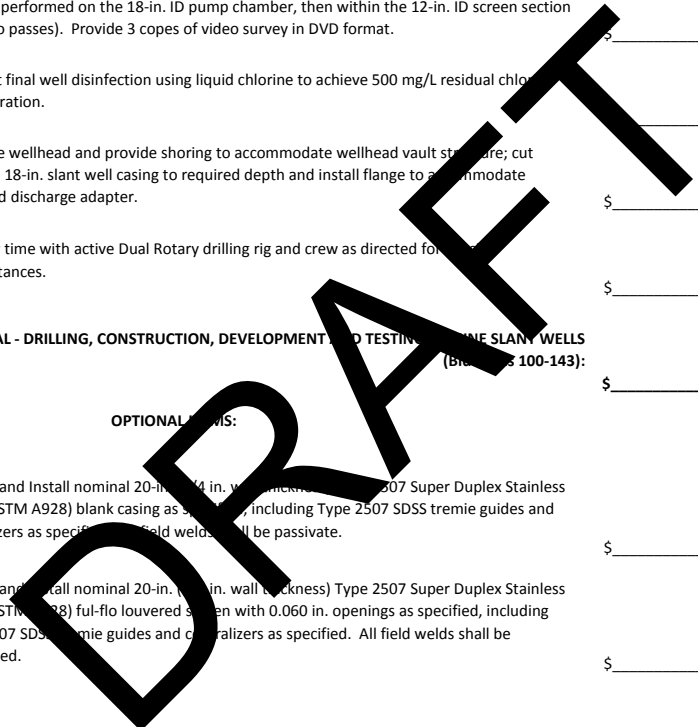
performed on the 18-in. ID pump chamber, then within the 12-in. ID screen section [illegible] passes). Provide 3 copes of video survey in DVD format.

$\_\_\_\_\_\_\_\_\_\_

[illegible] final well disinfection using liquid chlorine to achieve 500 mg/L residual chlo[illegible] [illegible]ration.

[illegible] wellhead and provide shoring to accommodate wellhead vault str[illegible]re; cut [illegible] 18-in. slant well casing to required depth and install flange to a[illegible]mmodate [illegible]d discharge adapter.

$\_\_\_\_\_\_\_\_\_\_

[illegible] time with active Dual Rotary drilling rig and crew as directed fo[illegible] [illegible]tances.

$\_\_\_\_\_\_\_\_\_\_

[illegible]AL - DRILLING, CONSTRUCTION, DEVELOPMENT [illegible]D TESTIN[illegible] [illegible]NE SLANT WELLS (Bi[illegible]s 100-143):

$\_\_\_\_\_\_\_\_\_\_

OPTIONAL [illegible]MS:

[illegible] and Install nominal 20-in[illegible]4 in. w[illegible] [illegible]507 Super Duplex Stainless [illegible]STM A928) blank casing as s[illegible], including Type 2507 SDSS tremie guides and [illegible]zers as specif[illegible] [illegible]ld welds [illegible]ll be passivate.

$\_\_\_\_\_\_\_\_\_\_

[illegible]and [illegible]tall nominal 20-in. ([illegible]in. wall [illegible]ckness) Type 2507 Super Duplex Stainless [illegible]STM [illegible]8) ful-flo louvered s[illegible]en with 0.060 in. openings as specified, including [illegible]07 SDS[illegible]mie guides and c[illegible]ralizers as specified. All field welds shall be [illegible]ed.

$\_\_\_\_\_\_\_\_\_\_

DRAFT